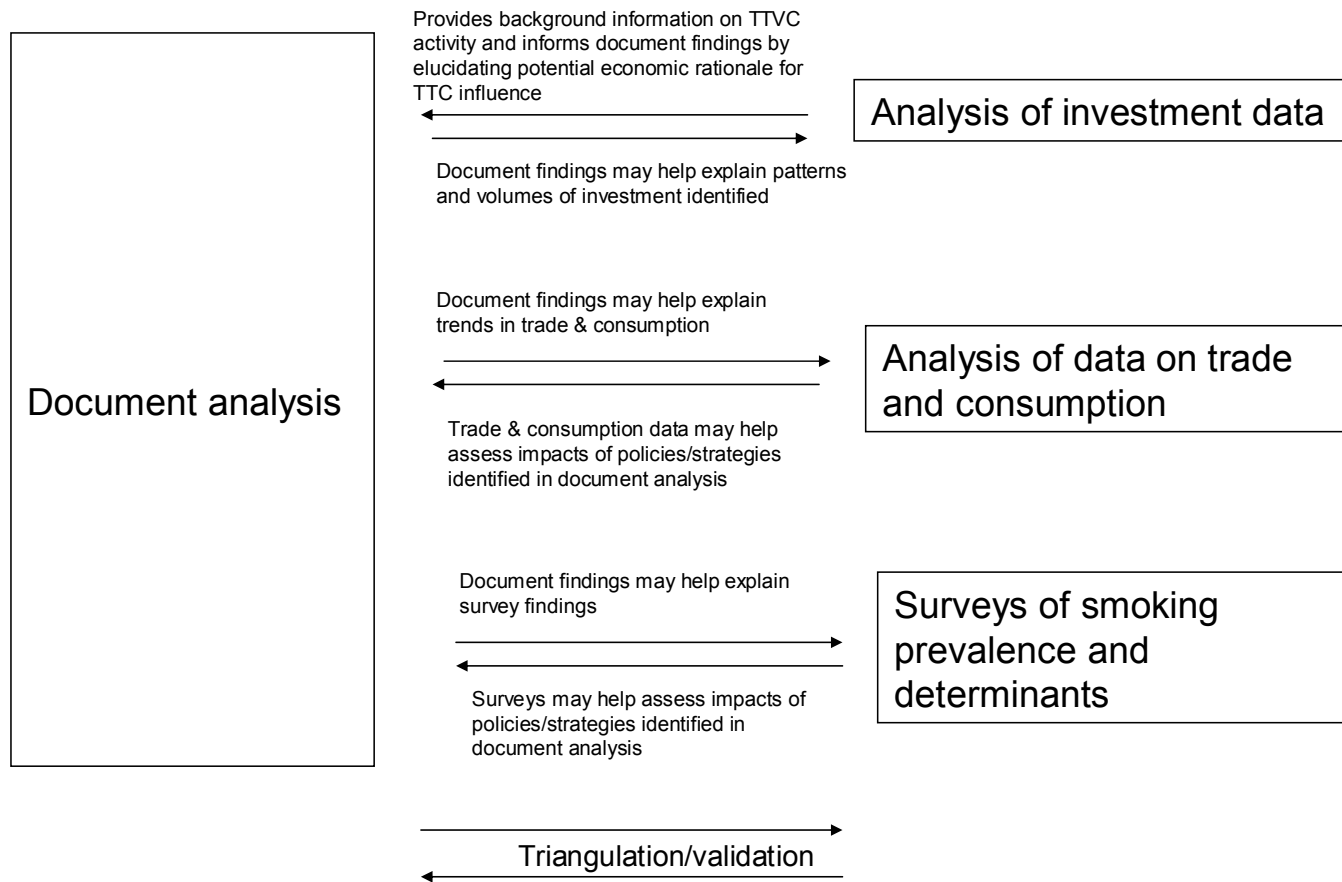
Document analysis

Provides background information on TTVC activity and informs document findings by elucidating potential economic rationale for TTC influence

Analysis of investment data

Document findings may help explain patterns and volumes of investment identified

Document findings may help explain trends in trade & consumption

Analysis of data on trade and consumption

Trade & consumption data may help assess impacts of policies/strategies identified in document analysis

Document findings may help explain survey findings

Surveys of smoking prevalence and determinants

Surveys may help assess impacts of policies/strategies identified in document analysis

Triangulation/validation